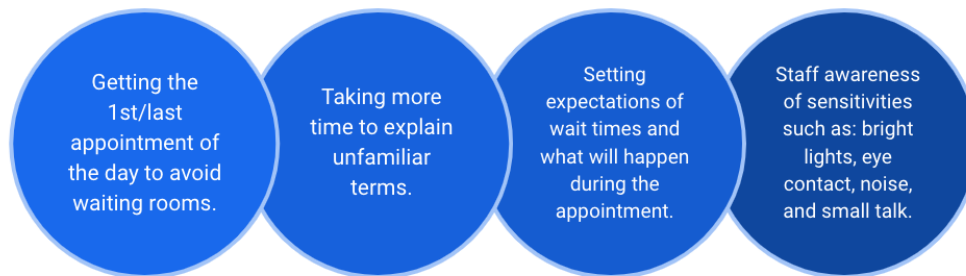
Getting the 1st/last appointment of the day to avoid waiting rooms.

Taking more time to explain unfamiliar terms.

Setting expectations of wait times and what will happen during the appointment.

Staff awareness of sensitivities such as: bright lights, eye contact, noise, and small talk.